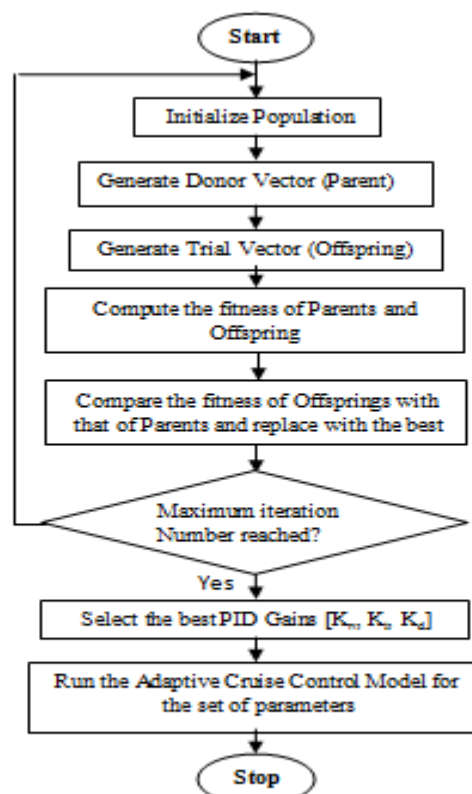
Start

Initialize Population

Generate Donor Vector (Parent)

Generate Trial Vector (Offspring)

Compute the fitness of Parents and Offspring

Compare the fitness of Offsprings with that of Parents and replace with the best

Maximum iteration Number reached?

Yes

Select the best PID Gains [$K_p$, $K_i$, $K_d$]

Run the Adaptive Cruise Control Model for the set of parameters

Stop